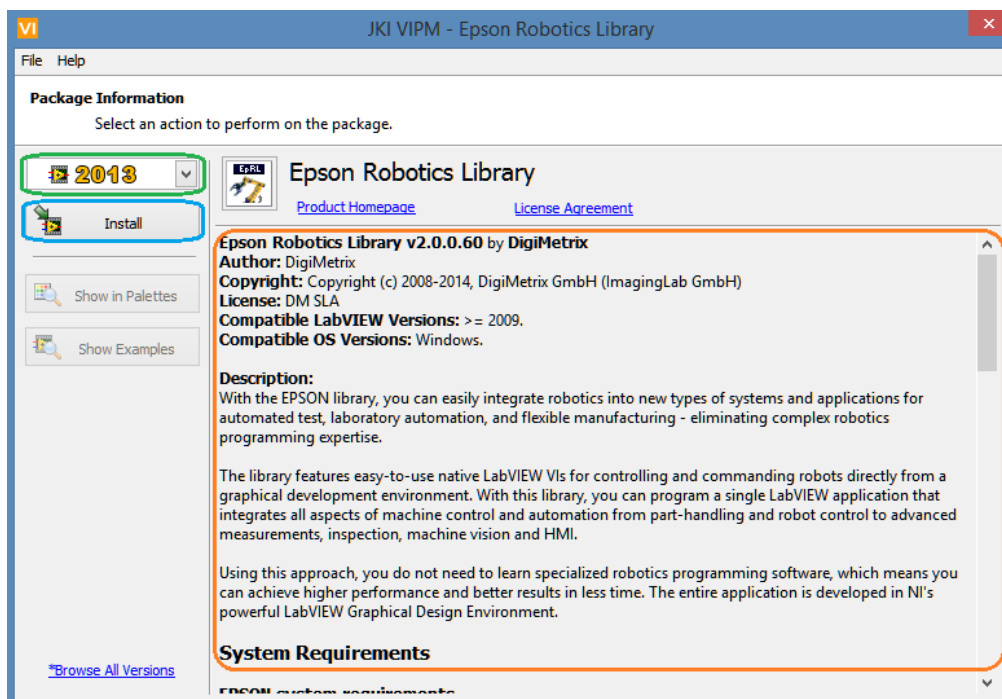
VI JKI VIPM - Epson Robotics Library

File Help

Package Information

Select an action to perform on the package.

2013

Install

Show in Palettes

Show Examples

*Browse All Versions

EpRL

Epson Robotics Library

Product Homepage

License Agreement

Epson Robotics Library v2.0.0.60 by DigiMetrix
Author: DigiMetrix
Copyright: Copyright (c) 2008-2014, DigiMetrix GmbH (ImagingLab GmbH)
License: DM SLA
Compatible LabVIEW Versions: >= 2009.
Compatible OS Versions: Windows.

Description:
With the EPSON library, you can easily integrate robotics into new types of systems and applications for automated test, laboratory automation, and flexible manufacturing - eliminating complex robotics programming expertise.

The library features easy-to-use native LabVIEW VIs for controlling and commanding robots directly from a graphical development environment. With this library, you can program a single LabVIEW application that integrates all aspects of machine control and automation from part-handling and robot control to advanced measurements, inspection, machine vision and HMI.

Using this approach, you do not need to learn specialized robotics programming software, which means you can achieve higher performance and better results in less time. The entire application is developed in NI's powerful LabVIEW Graphical Design Environment.

System Requirements

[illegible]